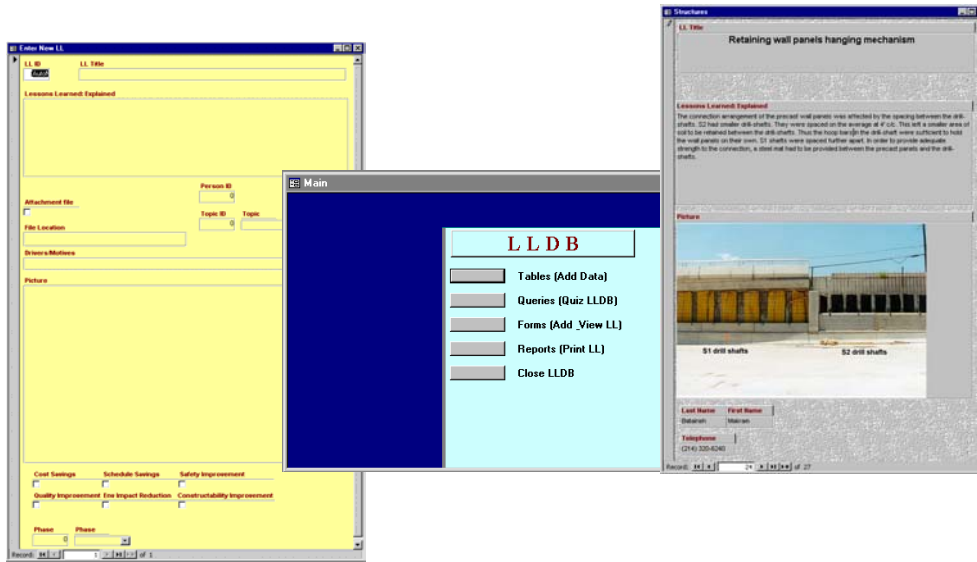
Enter New LL

LL ID

(AutoN

LL Title

Lessons Learned: Explained

Person ID

0

Attachment file

Topic ID

0

Topic

File Location

Drivers/Motives

Picture

Cost Savings

Schedule Savings

Safety Improvement

Quality Improvement

Env Impact Reduction

Constructability Improvement

Phase

0

Phase

Record: 1 of 1

Main

L L D B

Tables (Add Data)

Queries (Quiz LLDB)

Forms (Add View LL)

Reports (Print LL)

Close LLDB

Structures

LL Title

Retaining wall panels hanging mechanism

Lessons Learned: Explained

The connection arrangement of the precast wall panels was affected by the spacing between the drill-shafts. S2 had smaller drill-shafts. They were spaced on the average at 4' c/c. This left a smaller area of soil to be retained between the drill-shafts. Thus the hoop bars in the drill-shaft were sufficient to hold the wall panels on their own. S1 shafts were spaced further apart. In order to provide adequate strength to the connection, a steel mat had to be provided between the precast panels and the drill-shafts.

Picture

S1 drill shafts

S2 drill shafts

Last Name

First Name

Baharah

Mehran

Telephone

(214) 330-8240

Record: 24 of 27